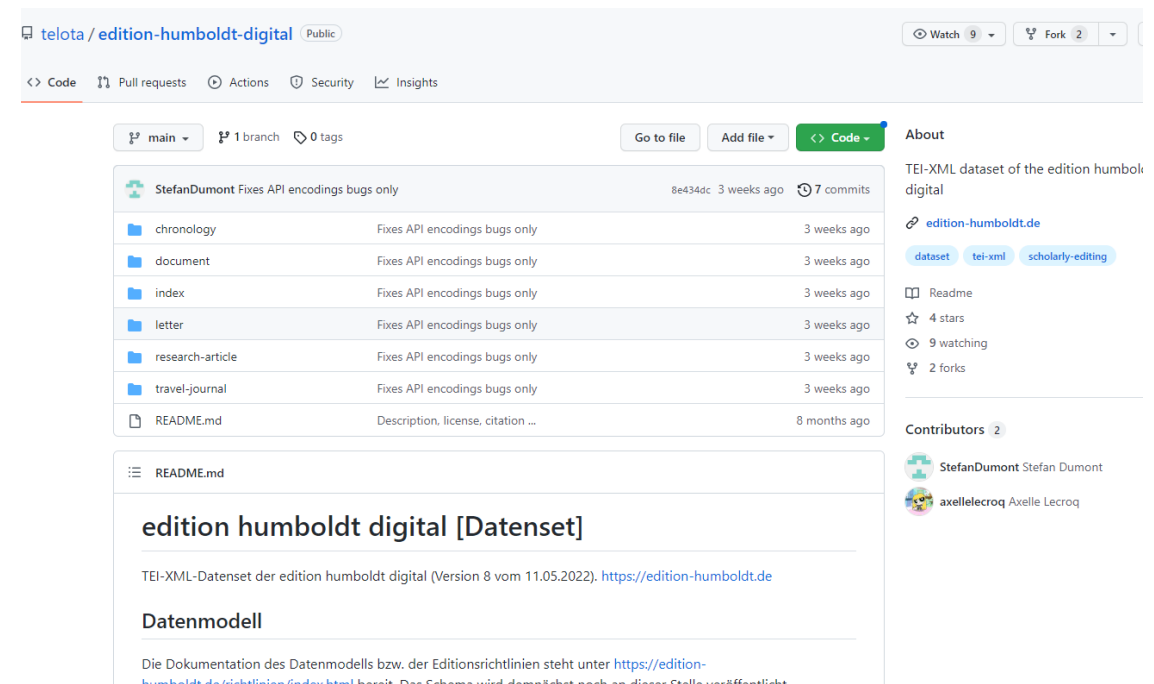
telota / edition-humboldt-digital Public

Watch 9 Fork 2

Code Pull requests Actions Security Insights

main 1 branch 0 tags

Go to file Add file Code

About

TEI-XML dataset of the edition humbol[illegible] digital

edition-humboldt.de

dataset tei-xml scholarly-editing

Readme

4 stars

9 watching

2 forks

Contributors 2

StefanDumont Stefan Dumont

axellelecroq Axelle Lecroq

StefanDumont Fixes API encodings bugs only 8e434dc 3 weeks ago 7 commits

| | | |
|---|---|---|
| chronology | Fixes API encodings bugs only | 3 weeks ago |
| document | Fixes API encodings bugs only | 3 weeks ago |
| index | Fixes API encodings bugs only | 3 weeks ago |
| letter | Fixes API encodings bugs only | 3 weeks ago |
| research-article | Fixes API encodings bugs only | 3 weeks ago |
| travel-journal | Fixes API encodings bugs only | 3 weeks ago |
| README.md | Description, license, citation ... | 8 months ago |

README.md

edition humboldt digital [Datenset]

TEI-XML-Datenset der edition humboldt digital (Version 8 vom 11.05.2022). https://edition-humboldt.de

Datenmodell

Die Dokumentation des Datenmodells bzw. der Editionsrichtlinien steht unter https://edition-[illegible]